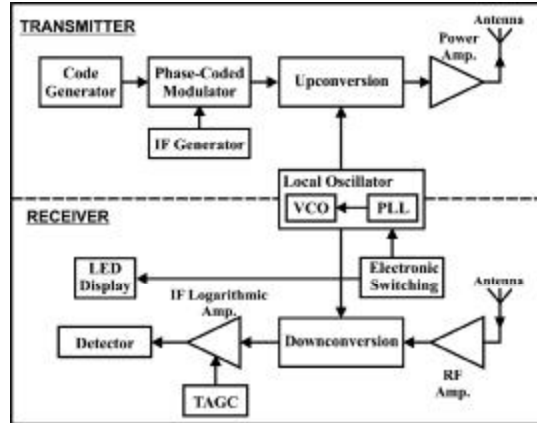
TRANSMITTER

Antenna

Power Amp.

Code Generator

Phase-Coded Modulator

Upconversion

IF Generator

Local Oscillator

VCO

PLL

RECEIVER

LED Display

Electronic Switching

Antenna

IF Logarithmic Amp.

Detector

Downconversion

RF Amp.

TAGC